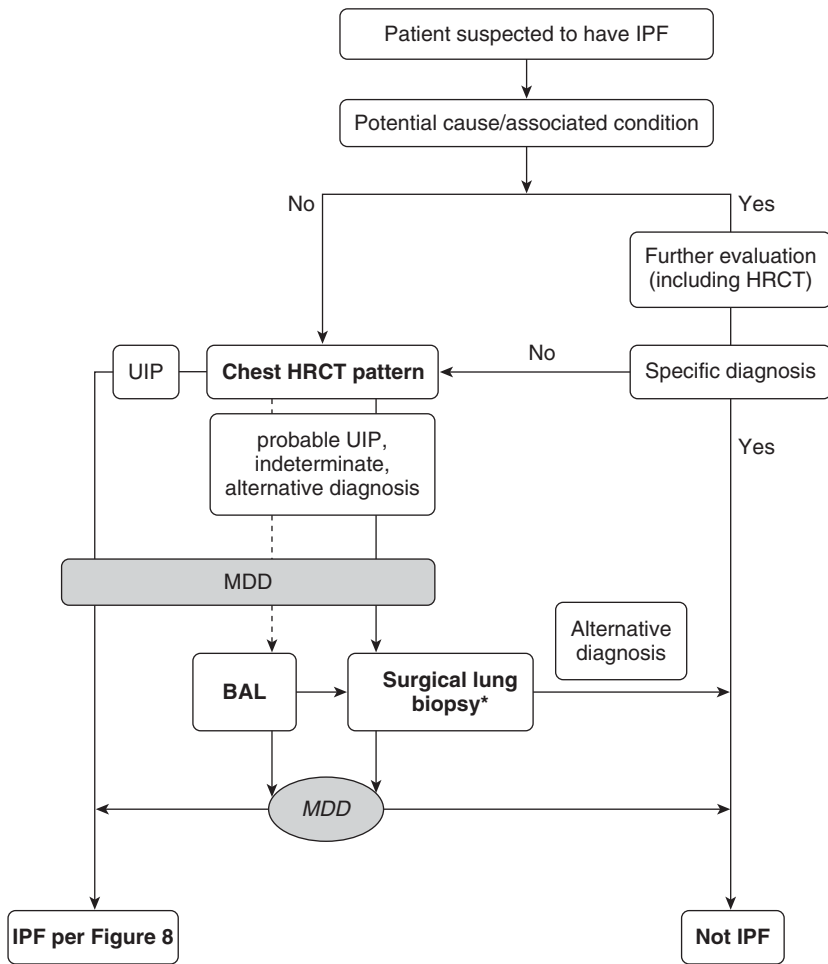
Patient suspected to have IPF

Potential cause/associated condition

No

Yes

Further evaluation (including HRCT)

UIP

Chest HRCT pattern

No

Specific diagnosis

probable UIP, indeterminate, alternative diagnosis

Yes

MDD

Alternative diagnosis

BAL

Surgical lung biopsy*

MDD

IPF per Figure 8

Not IPF